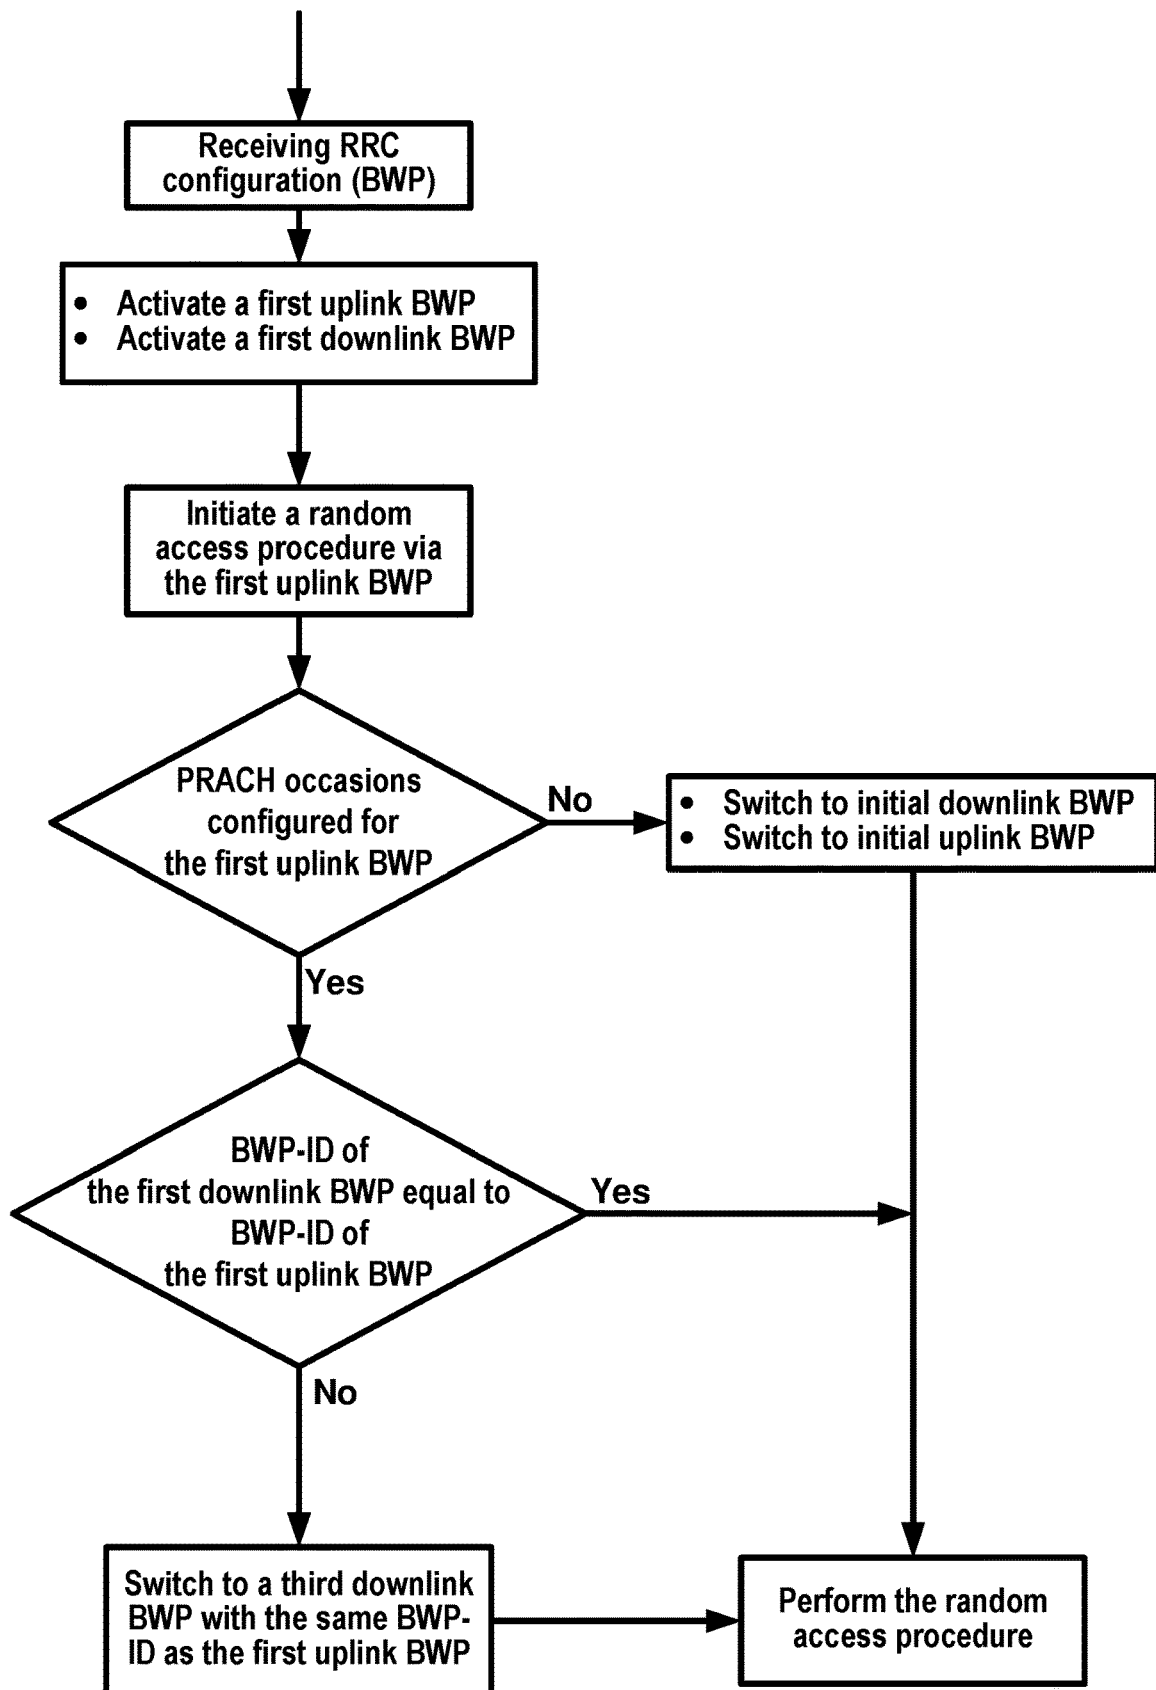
Receiving RRC configuration (BWP)

- Activate a first uplink BWP
- Activate a first downlink BWP

Initiate a random access procedure via the first uplink BWP

PRACH occasions configured for the first uplink BWP

No

- Switch to initial downlink BWP
- Switch to initial uplink BWP

Yes

BWP-ID of the first downlink BWP equal to BWP-ID of the first uplink BWP

Yes

No

Switch to a third downlink BWP with the same BWP-ID as the first uplink BWP

Perform the random access procedure